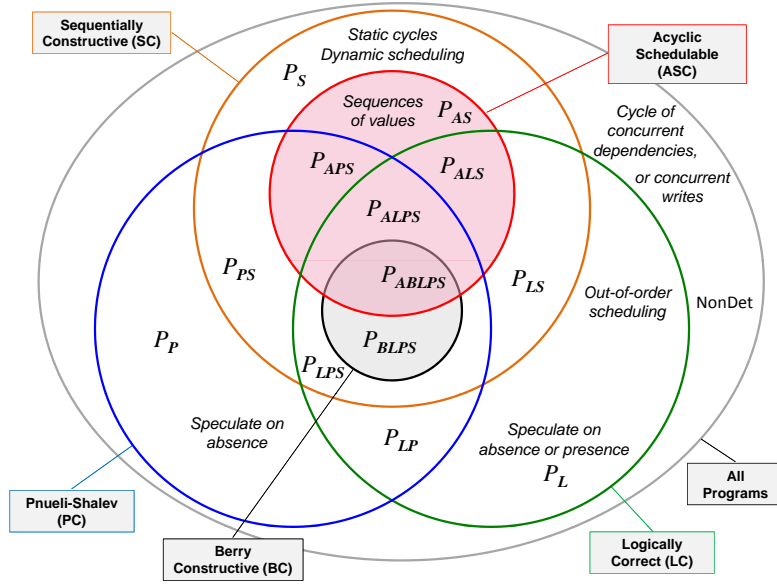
Sequentially Constructive (SC)

Static cycles
Dynamic scheduling

$P_S$

Acyclic Schedulable (ASC)

Sequences of values

$P_{AS}$

Cycle of concurrent dependencies,

or concurrent writes

$P_{APS}$

$P_{ALS}$

$P_{ALPS}$

$P_{PS}$

$P_{ABLPS}$

$P_{LS}$

Out-of-order scheduling

NonDet

$P_P$

$P_{BLPS}$

$P_{LPS}$

Speculate on absence

$P_{LP}$

Speculate on absence or presence

$P_L$

All Programs

Pnueli-Shalev (PC)

Berry Constructive (BC)

Logically Correct (LC)